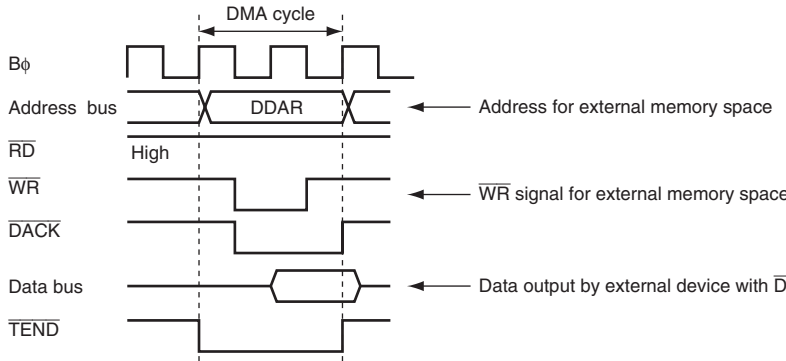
DMA cycle

Bϕ

Address bus

DDAR

Address for external memory space

$\overline{RD}$

High

$\overline{WR}$

$\overline{WR}$ signal for external memory space

$\overline{DACK}$

Data bus

Data output by external device with $\overline{D}$

$\overline{TEND}$